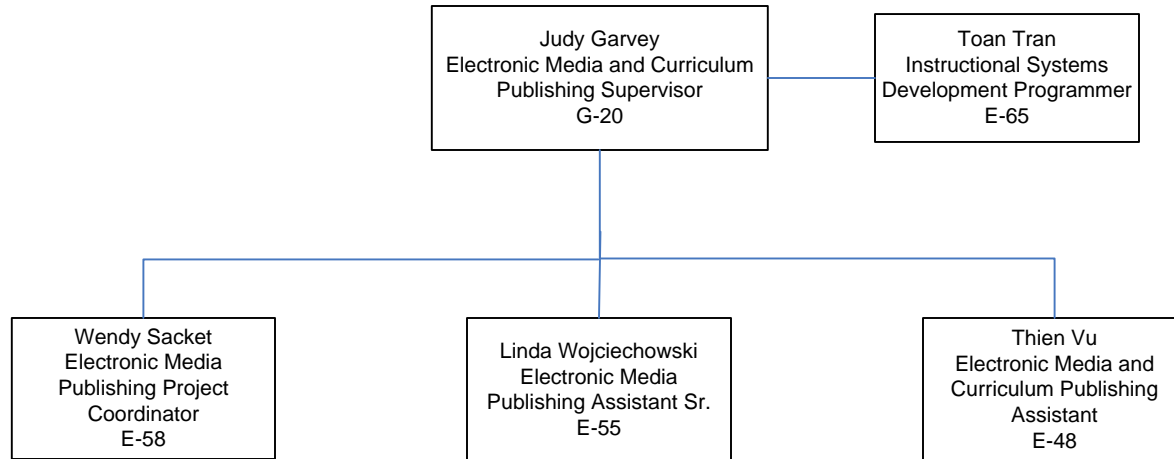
Judy Garvey
Electronic Media and Curriculum Publishing Supervisor
G-20

Toan Tran
Instructional Systems Development Programmer
E-65

Wendy Sacket
Electronic Media Publishing Project Coordinator
E-58

Linda Wojciechowski
Electronic Media Publishing Assistant Sr.
E-55

Thien Vu
Electronic Media and Curriculum Publishing Assistant
E-48